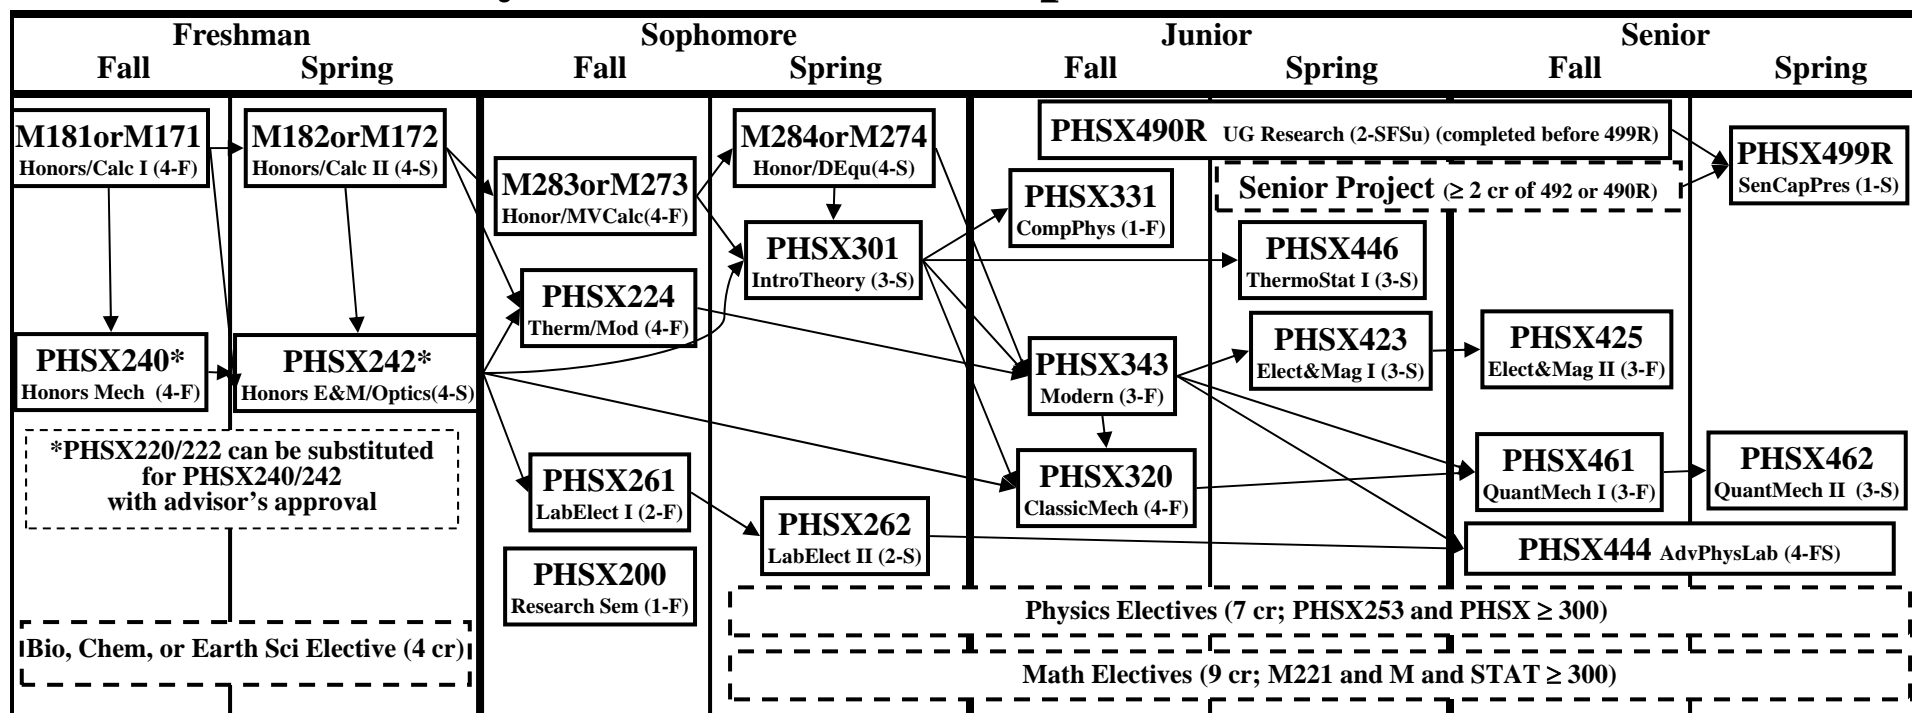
Freshman
Fall Spring

Sophomore
Fall Spring

Junior
Fall Spring

Senior
Fall Spring

M181orM171
Honors/Calc I (4-F)

M182orM172
Honors/Calc II (4-S)

M283orM273
Honor/MVCalc(4-F)

M284orM274
Honor/DEqu(4-S)

PHSX490R UG Research (2-SFSu) (completed before 499R)

PHSX499R
SenCapPres (1-S)

Senior Project (≥ 2 cr of 492 or 490R)

PHSX331
CompPhys (1-F)

PHSX301
IntroTheory (3-S)

PHSX446
ThermoStat I (3-S)

PHSX224
Therm/Mod (4-F)

PHSX240*
Honors Mech (4-F)

PHSX242*
Honors E&M/Optics(4-S)

PHSX423
Elect&Mag I (3-S)

PHSX425
Elect&Mag II (3-F)

PHSX343
Modern (3-F)

*PHSX220/222 can be substituted for PHSX240/242 with advisor's approval

PHSX320
ClassicMech (4-F)

PHSX461
QuantMech I (3-F)

PHSX462
QuantMech II (3-S)

PHSX261
LabElect I (2-F)

PHSX262
LabElect II (2-S)

PHSX444 AdvPhysLab (4-FS)

PHSX200
Research Sem (1-F)

Physics Electives (7 cr; PHSX253 and PHSX ≥ 300)

Bio, Chem, or Earth Sci Elective (4 cr)

Math Electives (9 cr; M221 and M and STAT ≥ 300)